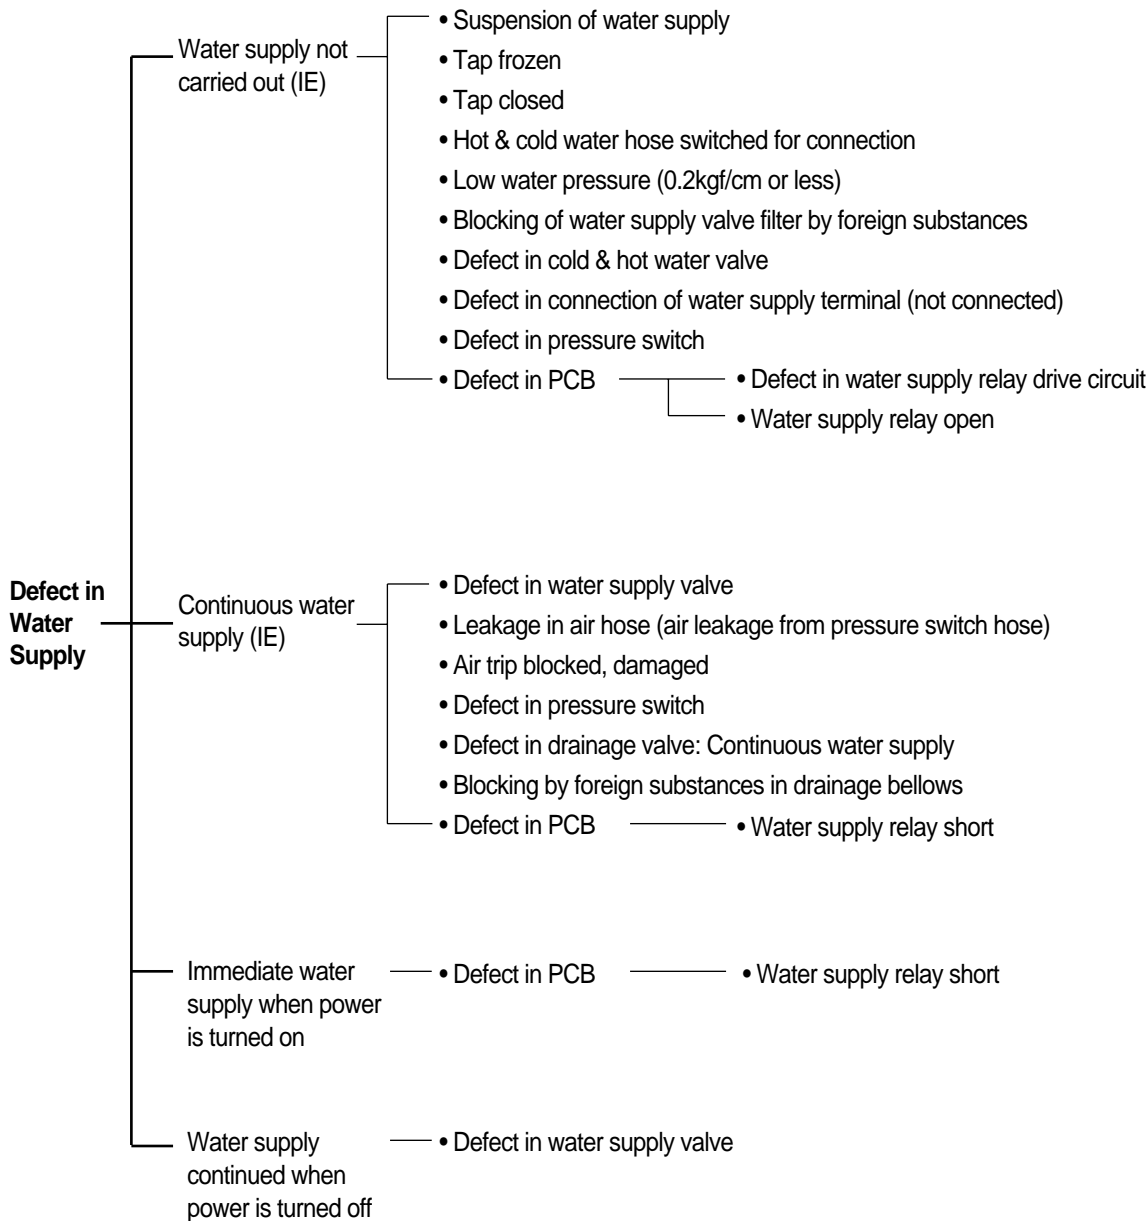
Defect in Water Supply

Water supply not carried out (IE)

• Suspension of water supply
• Tap frozen
• Tap closed
• Hot & cold water hose switched for connection
• Low water pressure (0.2kgf/cm or less)
• Blocking of water supply valve filter by foreign substances
• Defect in cold & hot water valve
• Defect in connection of water supply terminal (not connected)
• Defect in pressure switch
• Defect in PCB

• Defect in water supply relay drive circuit
• Water supply relay open

Continuous water supply (IE)

• Defect in water supply valve
• Leakage in air hose (air leakage from pressure switch hose)
• Air trip blocked, damaged
• Defect in pressure switch
• Defect in drainage valve: Continuous water supply
• Blocking by foreign substances in drainage bellows
• Defect in PCB

• Water supply relay short

Immediate water supply when power is turned on

• Defect in PCB

• Water supply relay short

Water supply continued when power is turned off

• Defect in water supply valve